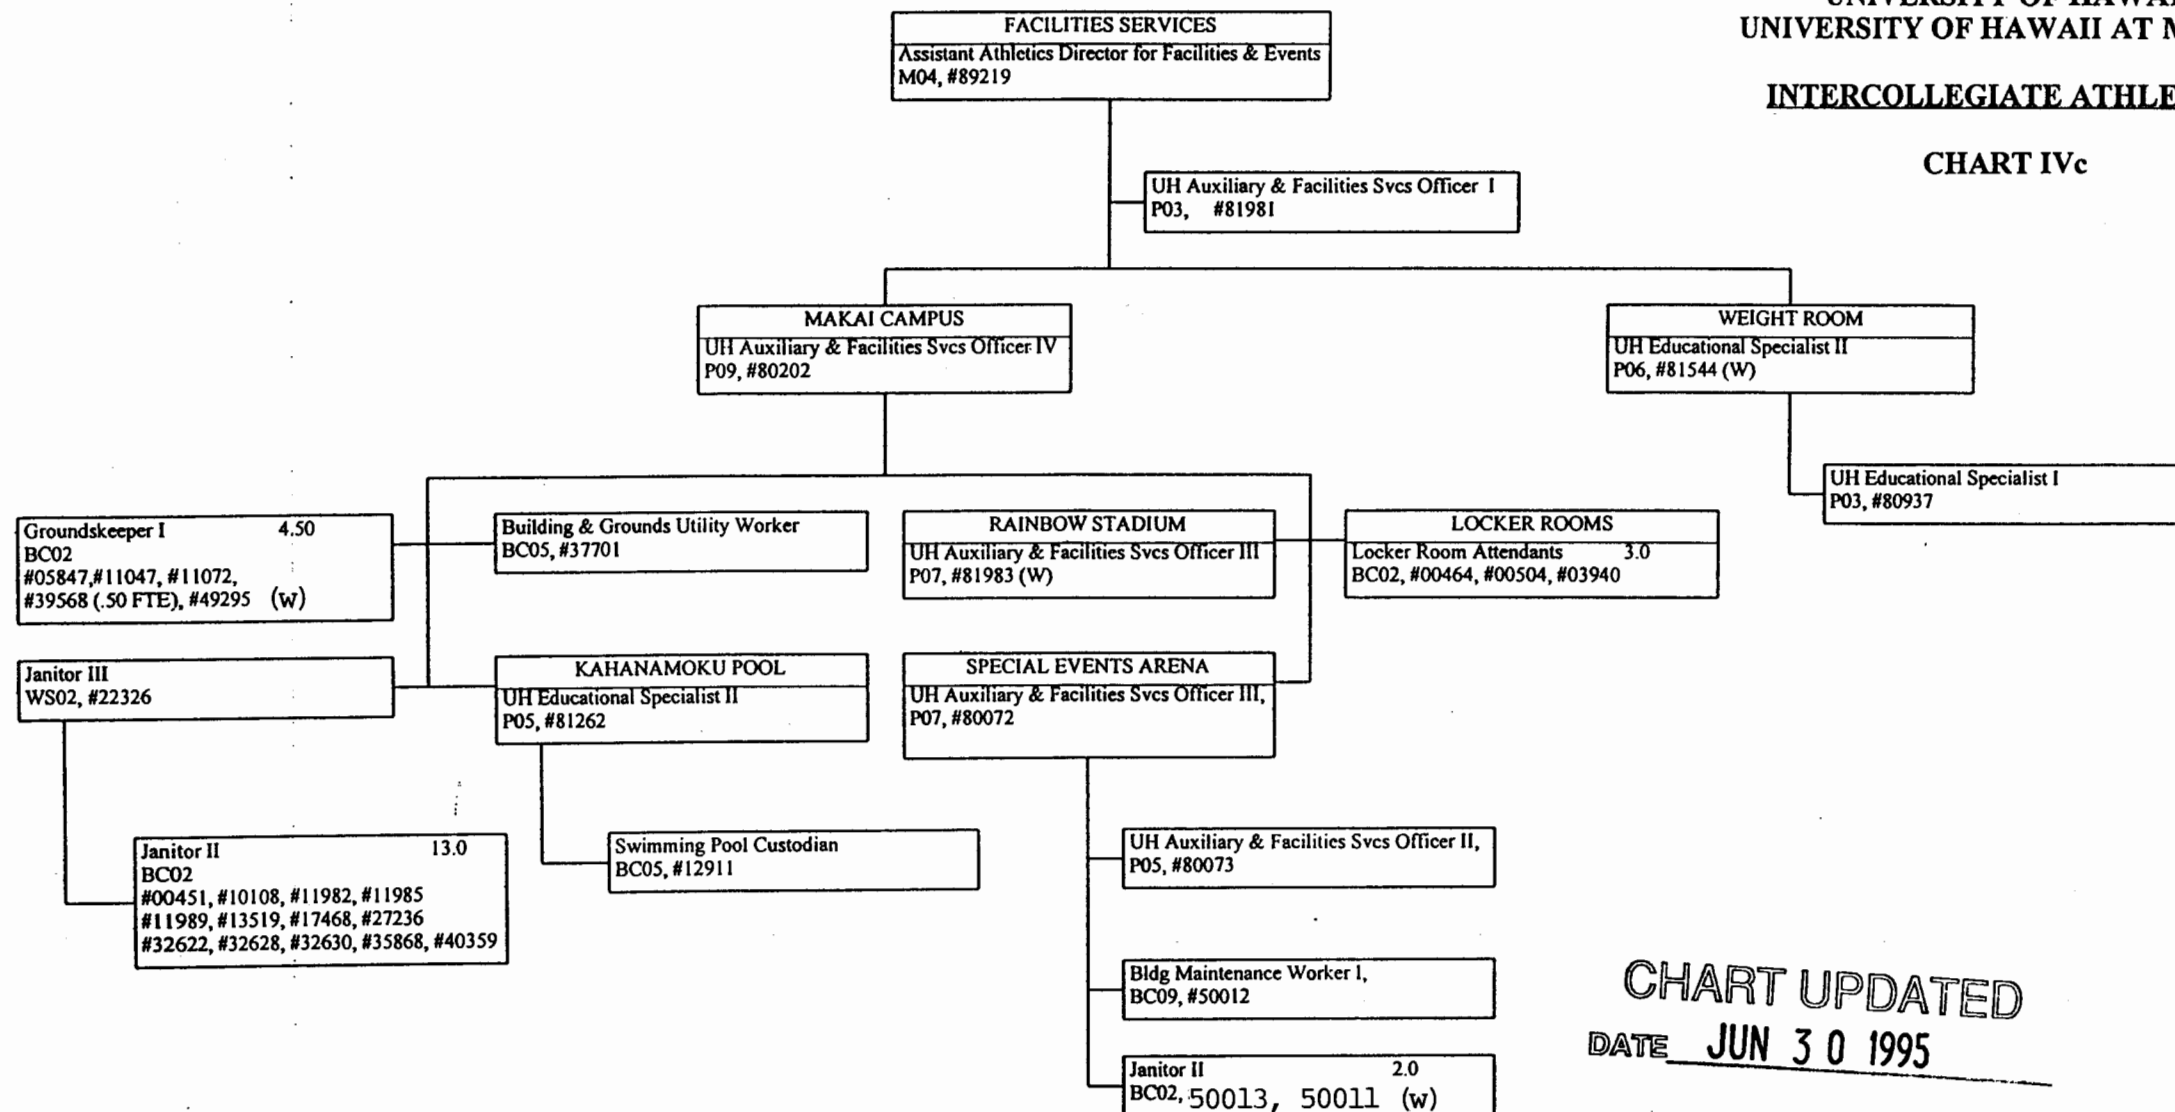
UNIVERSITY OF HAWAII AT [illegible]

INTERCOLLEGIATE ATHLE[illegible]

CHART IVc

FACILITIES SERVICES
Assistant Athletics Director for Facilities & Events
M04, #89219

UH Auxiliary & Facilities Svcs Officer I
P03, #81981

MAKAI CAMPUS
UH Auxiliary & Facilities Svcs Officer IV
P09, #80202

WEIGHT ROOM
UH Educational Specialist II
P06, #81544 (W)

UH Educational Specialist I
P03, #80937

Groundskeeper I 4.50
BC02
#05847, #11047, #11072, #39568 (.50 FTE), #49295 (w)

Building & Grounds Utility Worker
BC05, #37701

RAINBOW STADIUM
UH Auxiliary & Facilities Svcs Officer III
P07, #81983 (W)

LOCKER ROOMS
Locker Room Attendants 3.0
BC02, #00464, #00504, #03940

Janitor III
WS02, #22326

KAHANAMOKU POOL
UH Educational Specialist II
P05, #81262

SPECIAL EVENTS ARENA
UH Auxiliary & Facilities Svcs Officer III,
P07, #80072

Janitor II 13.0
BC02
#00451, #10108, #11982, #11985
#11989, #13519, #17468, #27236
#32622, #32628, #32630, #35868, #40359

Swimming Pool Custodian
BC05, #12911

UH Auxiliary & Facilities Svcs Officer II,
P05, #80073

Bldg Maintenance Worker I,
BC09, #50012

Janitor II 2.0
BC02, 50013, 50011 (w)

CHART UPDATED
DATE JUN 30 1995